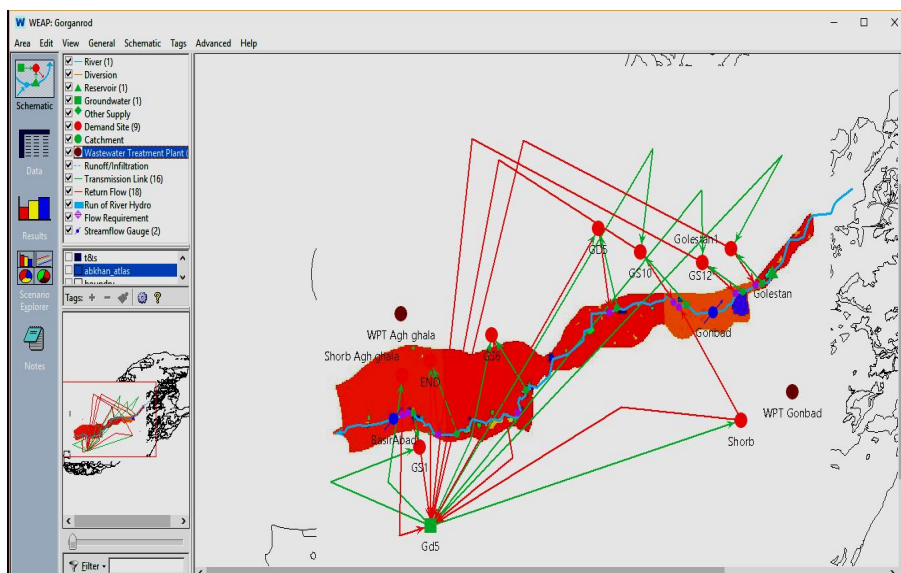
W WEAP: Gorganrod

Area Edit View General Schematic Tags Advanced Help

Schematic

Data

Results

Scenario Explorer

Notes

River (1)
Diversion
Reservoir (1)
Groundwater (1)
Other Supply
Demand Site (9)
Catchment
Wastewater Treatment Plant (
Runoff/Infiltration
Transmission Link (16)
Return Flow (18)
Run of River Hydro
Flow Requirement
Streamflow Gauge (2)

t&s
abkhan_atlas
boundar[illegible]

Tags:

Filter

GD5
GS10
GS12
Golestan1
Golestan
Gonbad
WPT Agh ghala
Shorb Agh ghala
GS6
END
WPT Gonbad
BasirAbad
GS1
Shorb
Gd5